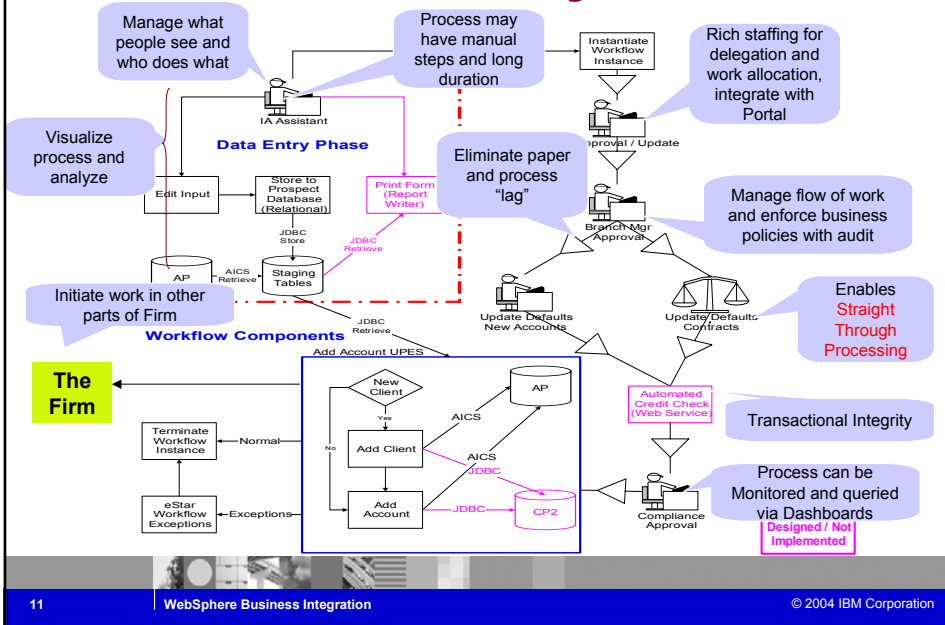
Manage what people see and who does what

Process may have manual steps and long duration

Instantiate Workflow Instance

Rich staffing for delegation and work allocation, integrate with Portal

IA Assistant

Data Entry Phase

Visualize process and analyze

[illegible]pproval / Update

Eliminate paper and process "lag"

Edit Input

Store to Prospect Database (Relational)

Print Form (Report Writer)

Branch Mgr Approval

Manage flow of work and enforce business policies with audit

JDBC Store

JDBC Retrieve

AP

AICS Retrieve

Staging Tables

Update Defaults New Accounts

Update Defaults Contracts

Enables Straight Through Processing

Initiate work in other parts of Firm

Workflow Components

JDBC Retrieve

Add Account UPES

The Firm

New Client

Yes

No

AP

AICS

Automated Credit Check (Web Service)

Transactional Integrity

Terminate Workflow Instance

Normal

Add Client

AICS

JDBC

eStar Workflow Exceptions

Exceptions

Add Account

JDBC

CP2

Compliance Approval

Process can be Monitored and queried via Dashboards

Designed / Not Implemented

11

WebSphere Business Integration

© 2004 IBM Corporation